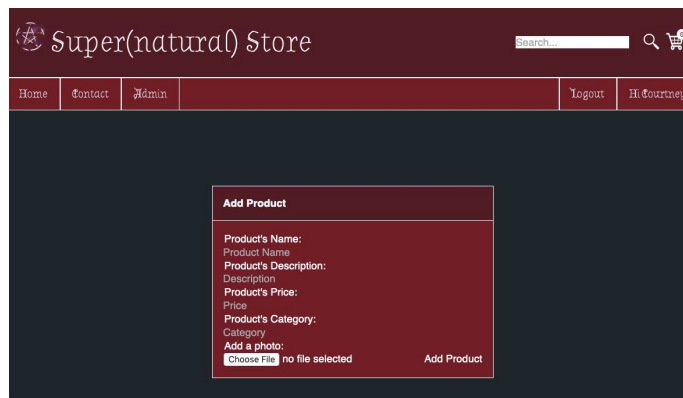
Super(natural) Store

Search...

Home Contact Admin Logout Hi Courtney

Add Product

Product's Name:
Product Name
Product's Description:
Description
Product's Price:
Price
Product's Category:
Category
Add a photo:
Choose File no file selected

Add Product